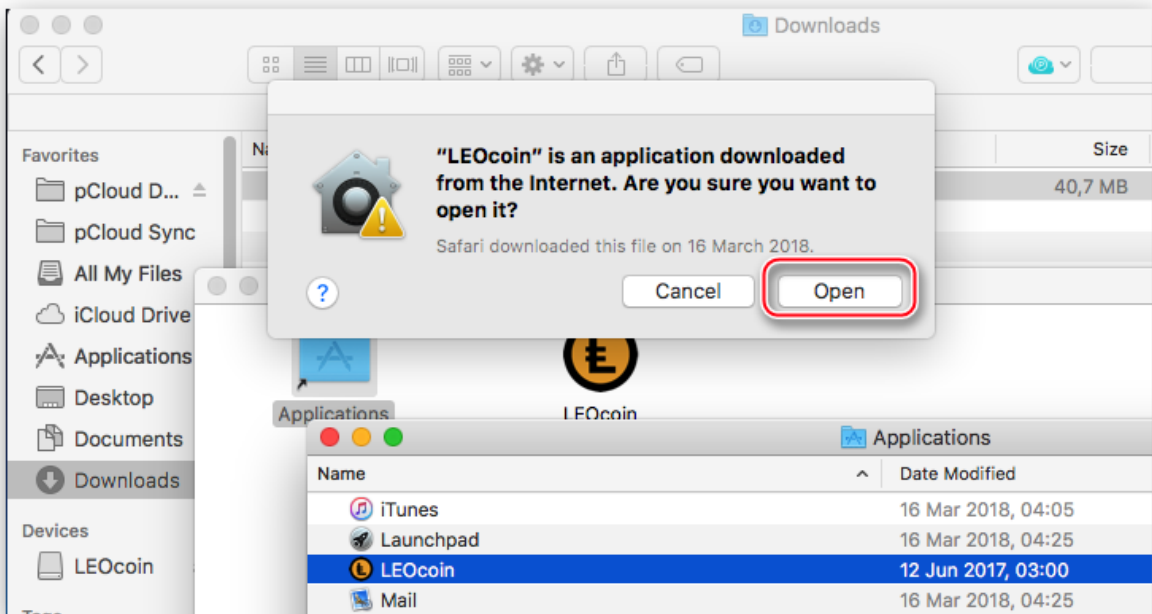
Downloads

Favorites
pCloud D...
pCloud Sync
All My Files
iCloud Drive
Applications
Desktop
Documents
Downloads

Devices
LEOcoin

Na

Size
40,7 MB

“LEOcoin” is an application downloaded from the Internet. Are you sure you want to open it?

Safari downloaded this file on 16 March 2018.

?

Cancel

Open

Applications

LEOcoin

Applications

| Name | Date Modified |
|---|---|
| iTunes | 16 Mar 2018, 04:05 |
| Launchpad | 16 Mar 2018, 04:25 |
| LEOcoin | 12 Jun 2017, 03:00 |
| Mail | 16 Mar 2018, 04:25 |